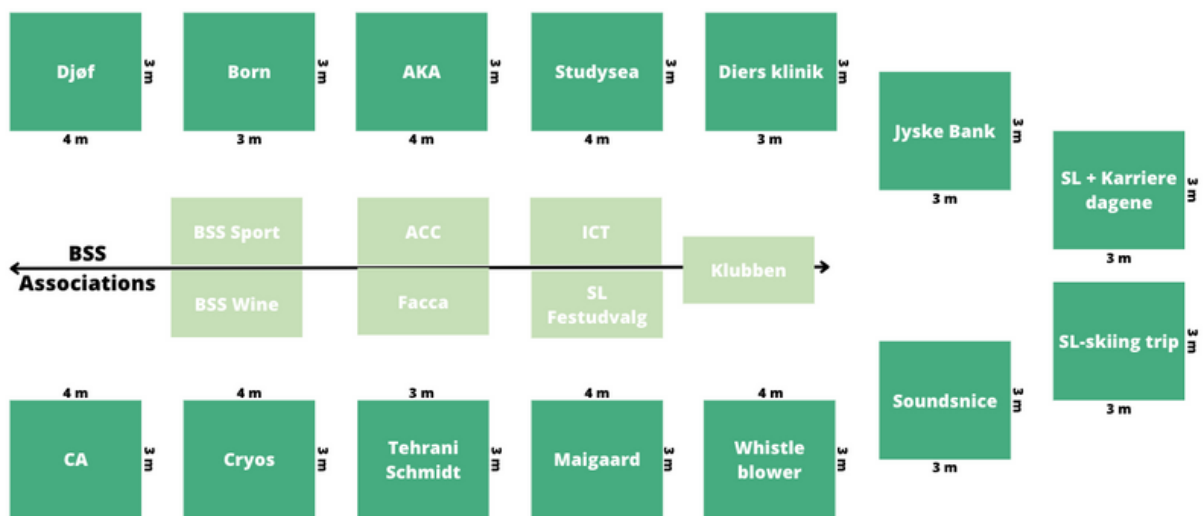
Djøf
3 m
4 m

Born
3 m
3 m

AKA
3 m
4 m

Studysea
3 m
4 m

Diers klinik
3 m
3 m

Jyske Bank
3 m
3 m

SL + Karriere dagene
3 m
3 m

BSS Associations

BSS Sport
BSS Wine

ACC
Facca

ICT
SL Festudvalg

Klubben

SL-skiing trip
3 m
3 m

Soundsnice
3 m
3 m

4 m
CA
3 m

4 m
Cryos
3 m

3 m
Tehrani Schmidt
3 m

4 m
Maigaard
3 m

4 m
Whistle blower
3 m